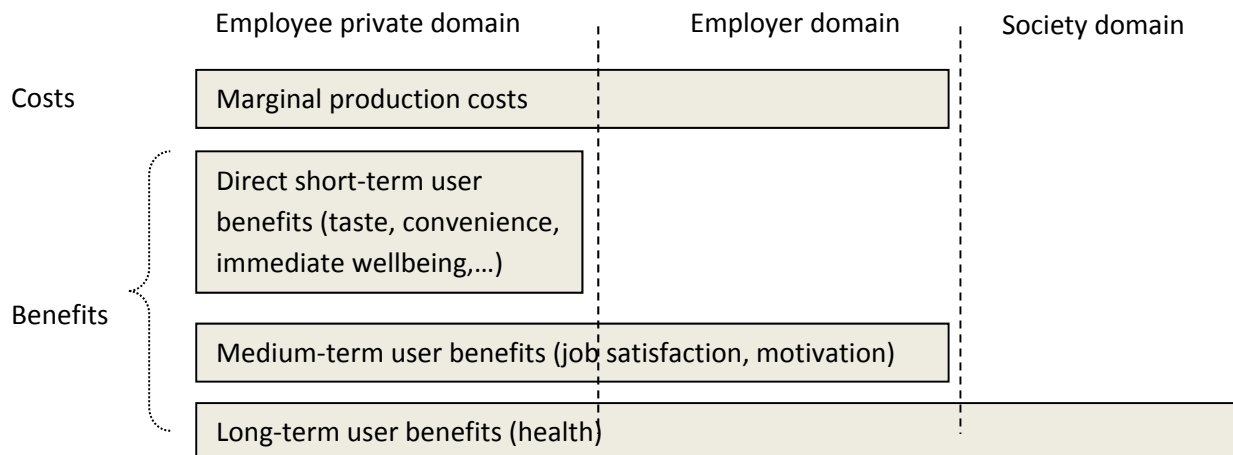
Employee private domain

Employer domain

Society domain

Costs

Marginal production costs

Benefits

Direct short-term user benefits (taste, convenience, immediate wellbeing,…)

Medium-term user benefits (job satisfaction, motivation)

Long-term user benefits (health)